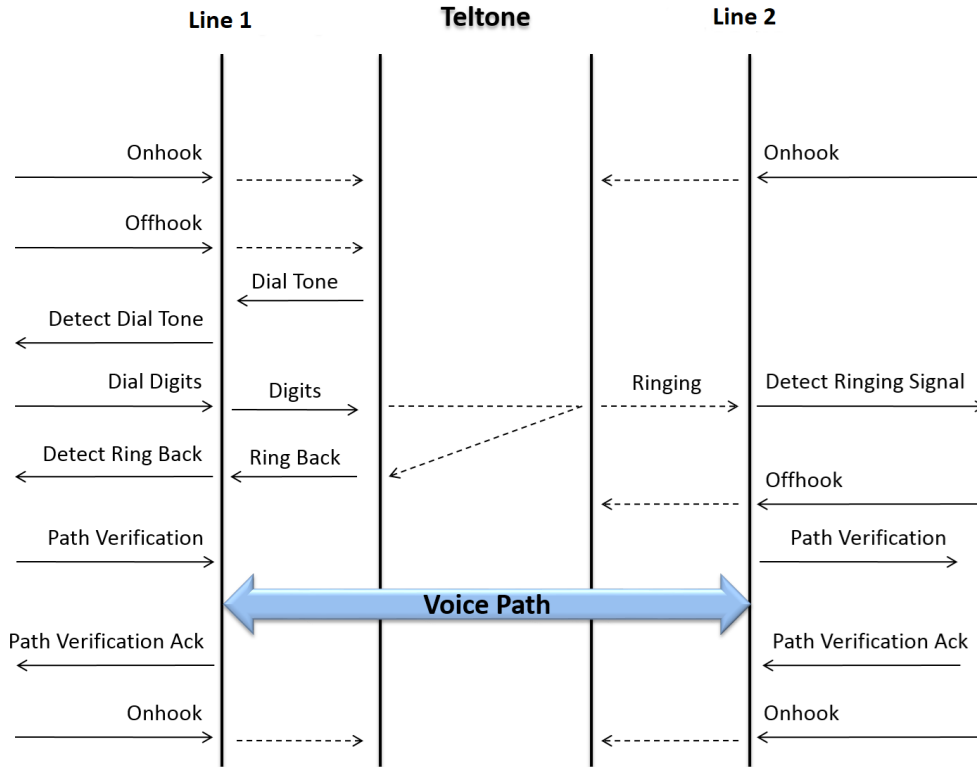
Line 1

Teltone

Line 2

Onhook

Onhook

Offhook

Dial Tone

Detect Dial Tone

Dial Digits

Digits

Ringing

Detect Ringing Signal

Detect Ring Back

Ring Back

Offhook

Path Verification

Path Verification

Voice Path

Path Verification Ack

Path Verification Ack

Onhook

Onhook